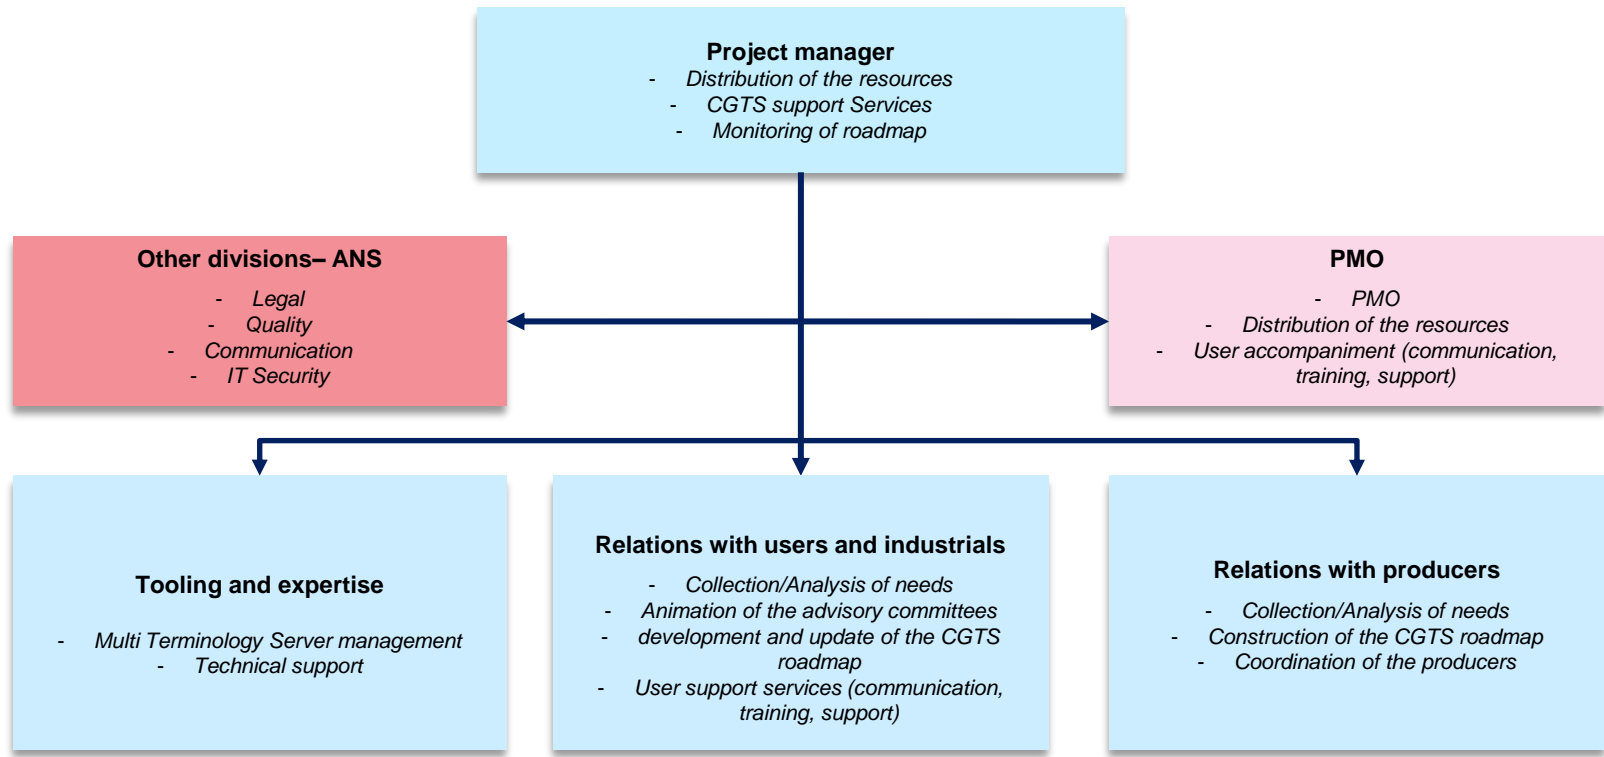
Project manager
- Distribution of the resources
- CGTS support Services
- Monitoring of roadmap

Other divisions– ANS
- Legal
- Quality
- Communication
- IT Security

PMO
- PMO
- Distribution of the resources
- User accompaniment (communication, training, support)

Tooling and expertise
- Multi Terminology Server management
- Technical support

Relations with users and industrials
- Collection/Analysis of needs
- Animation of the advisory committees
- development and update of the CGTS roadmap
- User support services (communication, training, support)

Relations with producers
- Collection/Analysis of needs
- Construction of the CGTS roadmap
- Coordination of the producers